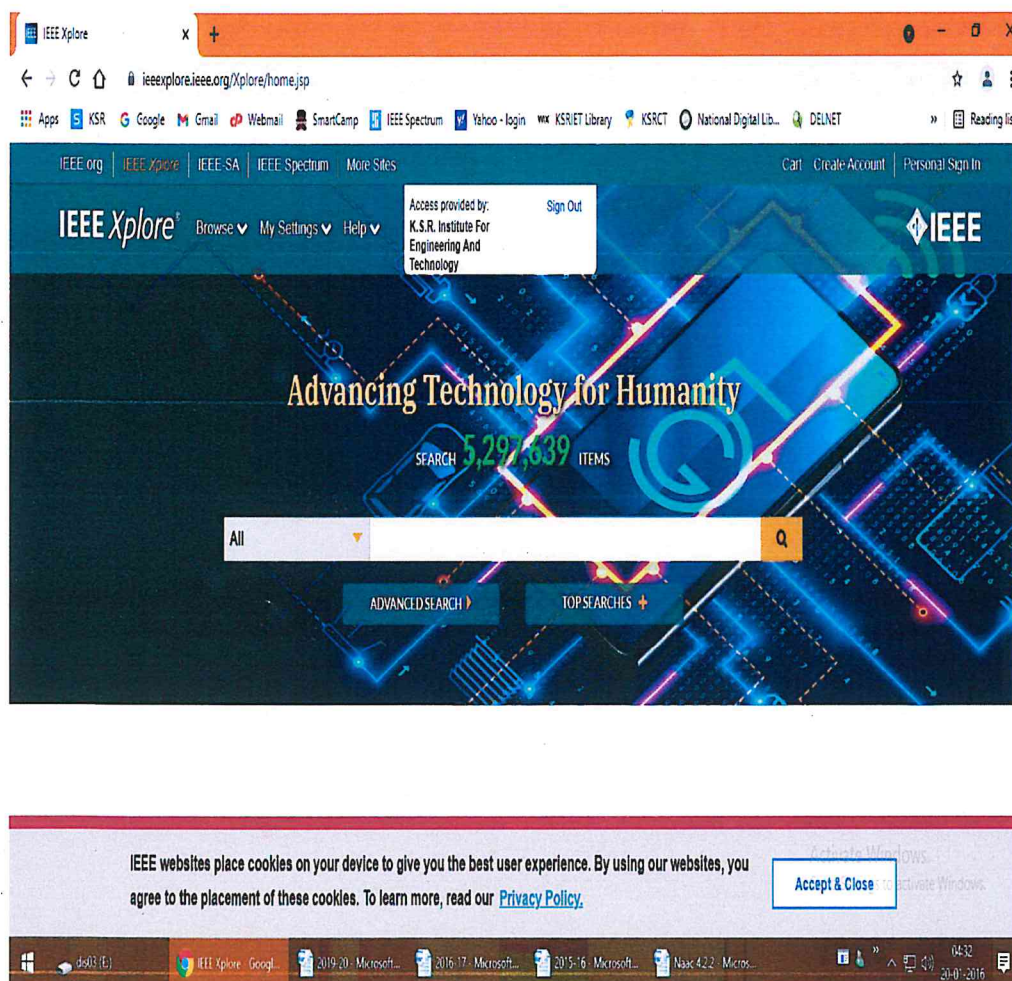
IEEE Xplore X +

ieeexplore.ieee.org/Xplore/home.jsp

Apps KSR Google Gmail Webmail SmartCamp IEEE Spectrum Yahoo - login KSRIET Library KSRCT National Digital Lib... DELNET » Reading lis

IEEE.org | IEEE Xplore | IEEE-SA | IEEE Spectrum | More Sites

Cart Create Account | Personal Sign In

IEEE Xplore Browse My Settings Help

Access provided by: K.S.R. Institute For Engineering And Technology

Sign Out

IEEE

Advancing Technology for Humanity

SEARCH 5,297,639 ITEMS

All

ADVANCED SEARCH

TOP SEARCHES

IEEE websites place cookies on your device to give you the best user experience. By using our websites, you agree to the placement of these cookies. To learn more, read our Privacy Policy.

Accept & Close

Activate Windows
Go to Settings to activate Windows.

dis03 (E:) IEEE Xplore - Googl... 2019-20 - Microsoft... 2016-17 - Microsoft... 2015-16 - Microsoft... Naac 4.2.2 - Micros...

04:32
20-01-2016